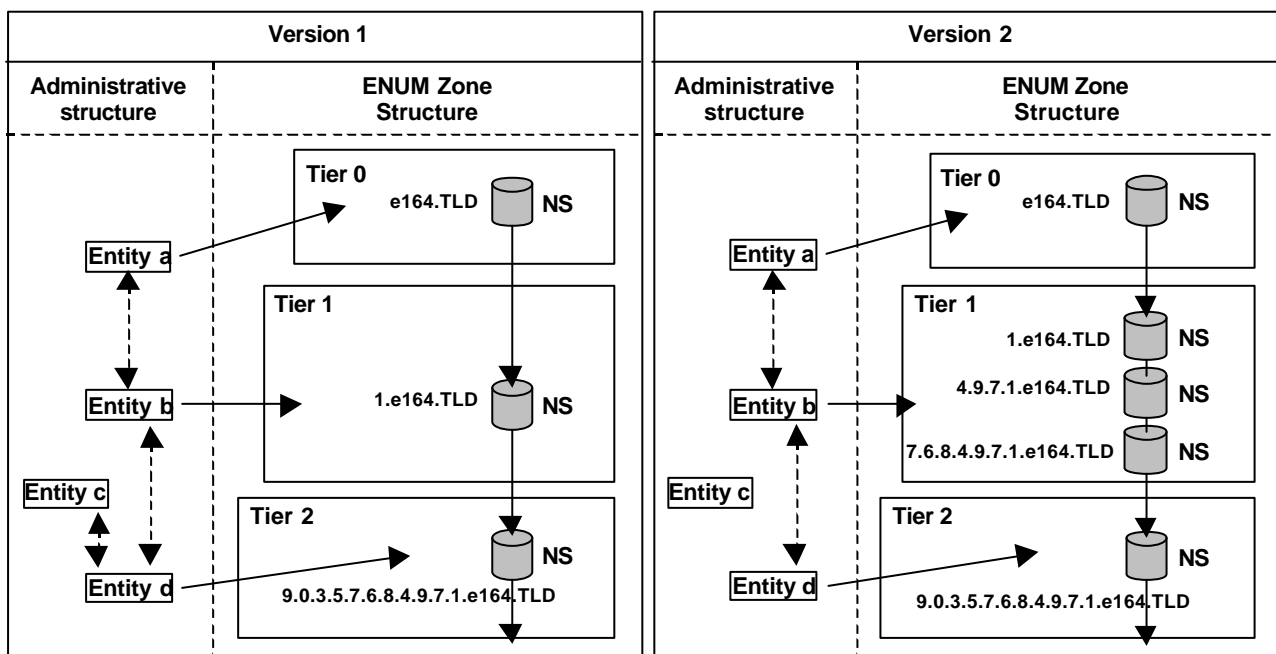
Version 1

Administrative structure

ENUM Zone Structure

Tier 0

e164.TLD

NS

Entity a

Tier 1

Entity b

1.e164.TLD

NS

Entity c

Tier 2

NS

Entity d

9.0.3.5.7.6.8.4.9.7.1.e164.TLD

Version 2

Administrative structure

ENUM Zone Structure

Tier 0

e164.TLD

NS

Entity a

Tier 1

1.e164.TLD

NS

4.9.7.1.e164.TLD

NS

Entity b

7.6.8.4.9.7.1.e164.TLD

NS

Entity c

Tier 2

NS

Entity d

9.0.3.5.7.6.8.4.9.7.1.e164.TLD